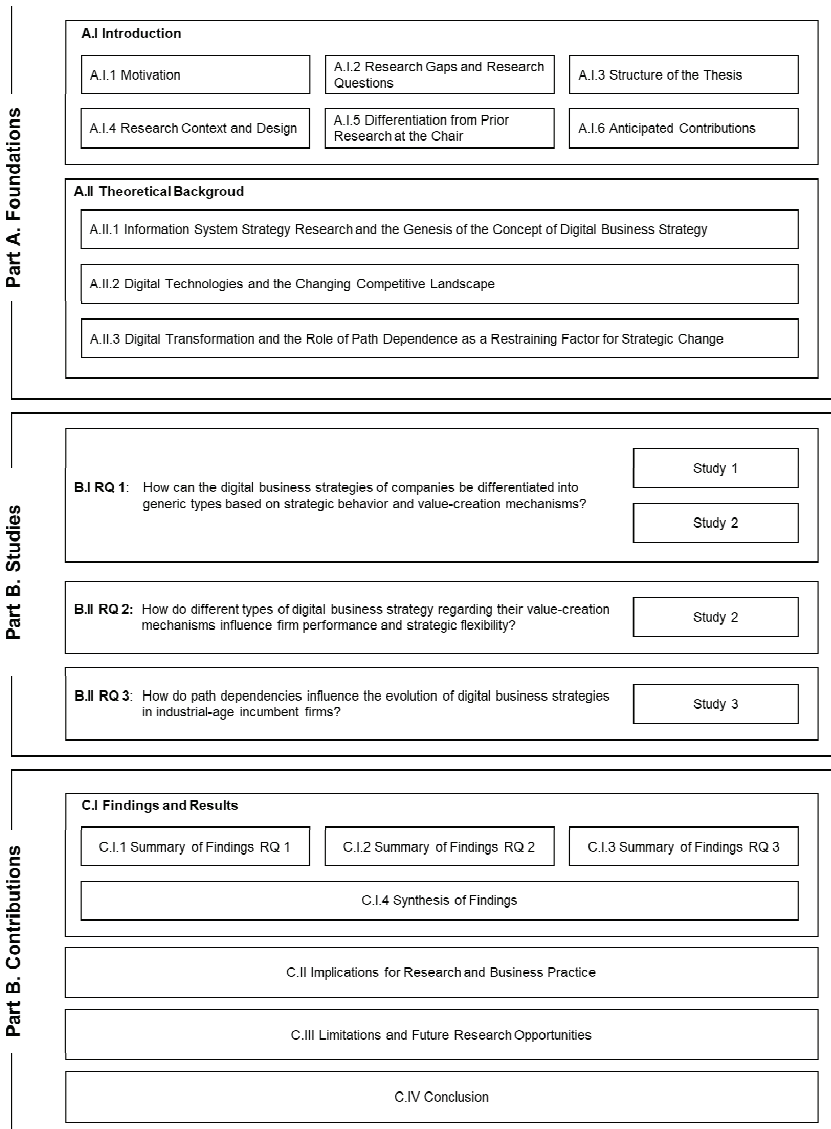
Part A. Foundations

A.I Introduction

A.I.1 Motivation

A.I.2 Research Gaps and Research Questions

A.I.3 Structure of the Thesis

A.I.4 Research Context and Design

A.I.5 Differentiation from Prior Research at the Chair

A.I.6 Anticipated Contributions

A.II Theoretical Backgroud

A.II.1 Information System Strategy Research and the Genesis of the Concept of Digital Business Strategy

A.II.2 Digital Technologies and the Changing Competitive Landscape

A.II.3 Digital Transformation and the Role of Path Dependence as a Restraining Factor for Strategic Change

Part B. Studies

B.I RQ 1: How can the digital business strategies of companies be differentiated into generic types based on strategic behavior and value-creation mechanisms?

Study 1

Study 2

B.II RQ 2: How do different types of digital business strategy regarding their value-creation mechanisms influence firm performance and strategic flexibility?

Study 2

B.II RQ 3: How do path dependencies influence the evolution of digital business strategies in industrial-age incumbent firms?

Study 3

Part B. Contributions

C.I Findings and Results

C.I.1 Summary of Findings RQ 1

C.I.2 Summary of Findings RQ 2

C.I.3 Summary of Findings RQ 3

C.I.4 Synthesis of Findings

C.II Implications for Research and Business Practice

C.III Limitations and Future Research Opportunities

C.IV Conclusion